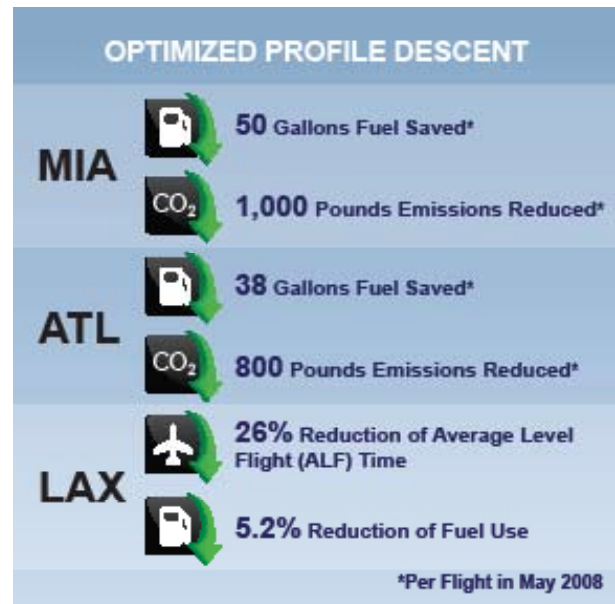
OPTIMIZED PROFILE DESCENT

MIA

50 Gallons Fuel Saved*

$CO_2$

1,000 Pounds Emissions Reduced*

ATL

38 Gallons Fuel Saved*

$CO_2$

800 Pounds Emissions Reduced*

LAX

26% Reduction of Average Level Flight (ALF) Time

5.2% Reduction of Fuel Use

*Per Flight in May 2008